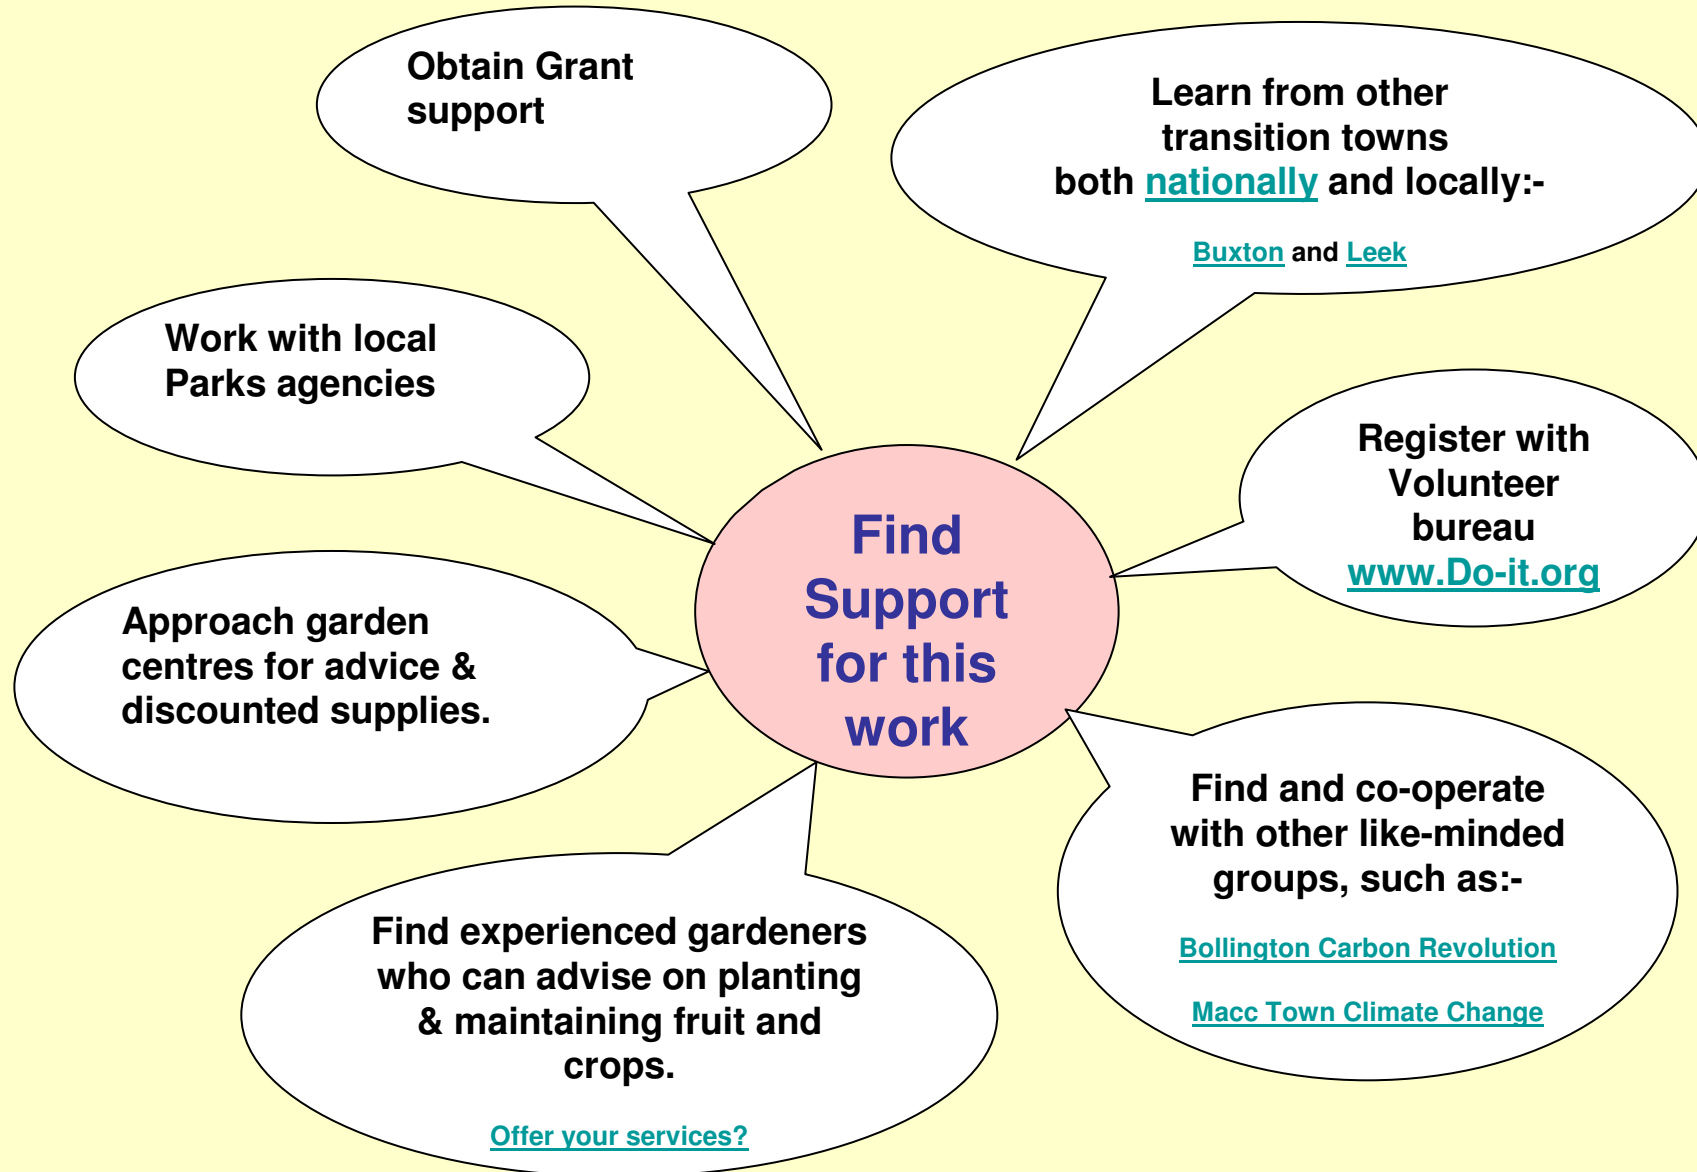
Obtain Grant support

Learn from other transition towns both nationally and locally:-

Buxton and Leek

Work with local Parks agencies

Register with Volunteer bureau www.Do-it.org

Find Support for this work

Approach garden centres for advice & discounted supplies.

Find and co-operate with other like-minded groups, such as:-

Bollington Carbon Revolution

Macc Town Climate Change

Find experienced gardeners who can advise on planting & maintaining fruit and crops.

Offer your services?